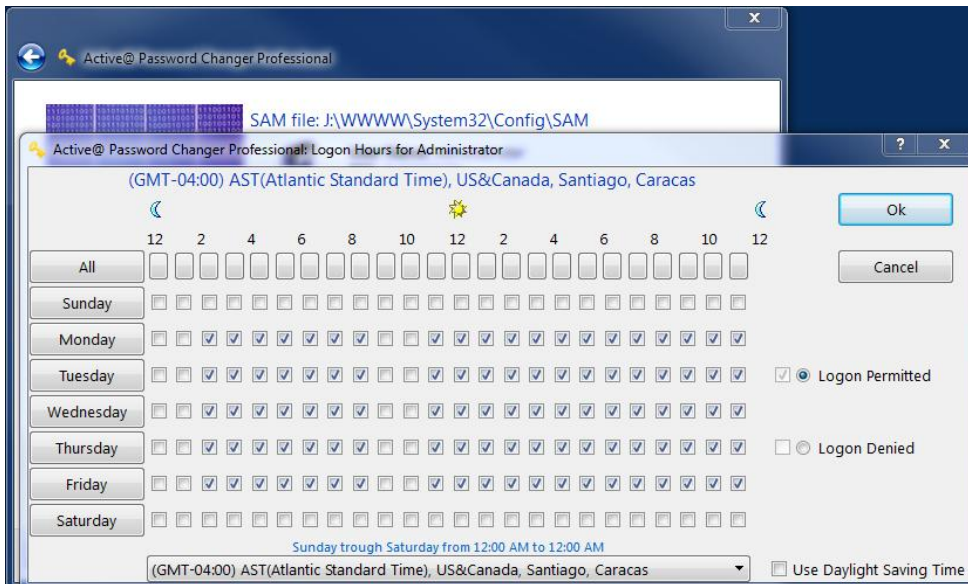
Active@ Password Changer Professional

SAM file: J:\WWWW\System32\Config\SAM

Active@ Password Changer Professional: Logon Hours for Administrator

(GMT-04:00) AST(Atlantic Standard Time), US&Canada, Santiago, Caracas

12 2 4 6 8 10 12 2 4 6 8 10 12

Ok

All

Cancel

Sunday

Monday

Tuesday

Logon Permitted

Wednesday

Thursday

Logon Denied

Friday

Saturday

Sunday trough Saturday from 12:00 AM to 12:00 AM

(GMT-04:00) AST(Atlantic Standard Time), US&Canada, Santiago, Caracas

Use Daylight Saving Time